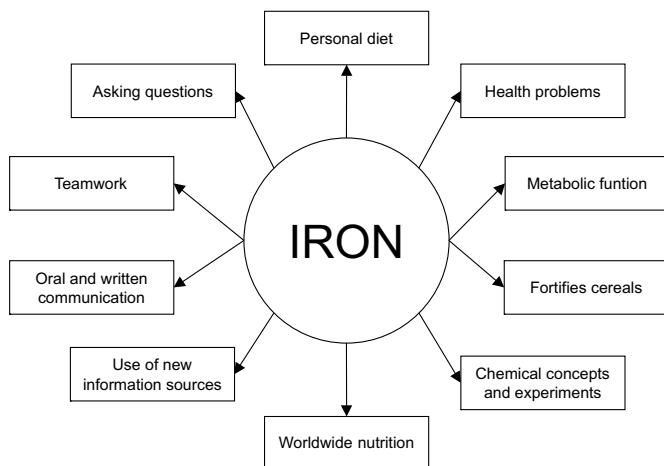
Personal diet

Asking questions

Health problems

Teamwork

IRON

Metabolic funtion

Oral and written communication

Fortifies cereals

Use of new information sources

Chemical concepts and experiments

Worldwide nutrition